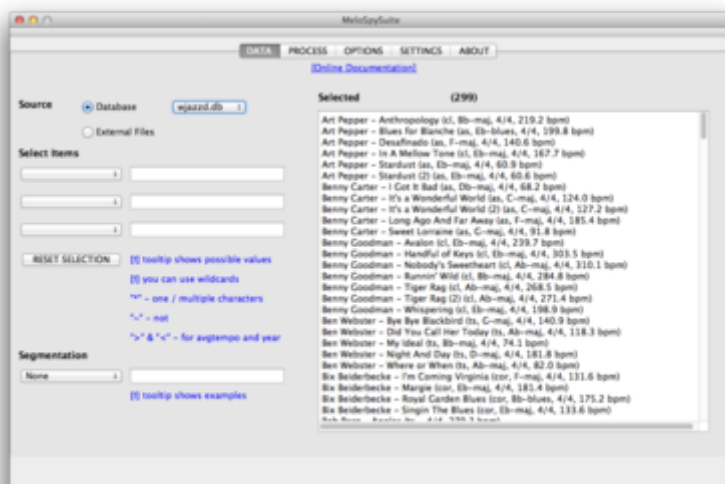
MeloSpySuite

DATA PROCESS OPTIONS SETTINGS ABOUT

[Online Documentation]

Source

Database wjazzd.db

External Files

Select Items

RESET SELECTION

[!] tooltip shows possible values

[!] you can use wildcards

"*" – one / multiple characters

"~" – not

">" & "<" – for avgtempo and year

Segmentation

None

[!] tooltip shows examples

Selected (299)

Art Pepper – Anthropology (cl, Bb-maj, 4/4, 219.2 bpm)
Art Pepper – Blues for Blanche (as, Eb-blues, 4/4, 199.8 bpm)
Art Pepper – Desafinado (as, F-maj, 4/4, 140.6 bpm)
Art Pepper – In A Mellow Tone (cl, Db-maj, 4/4, 167.7 bpm)
Art Pepper – Stardust (as, Eb-maj, 4/4, 60.9 bpm)
Art Pepper – Stardust (2) (as, Eb-maj, 4/4, 60.6 bpm)
Benny Carter – I Got It Bad (as, Db-maj, 4/4, 68.2 bpm)
Benny Carter – It's a Wonderful World (as, C-maj, 4/4, 124.0 bpm)
Benny Carter – It's a Wonderful World (2) (as, C-maj, 4/4, 127.2 bpm)
Benny Carter – Long Ago And Far Away (as, F-maj, 4/4, 185.4 bpm)
Benny Carter – Sweet Lorraine (as, C-maj, 4/4, 91.8 bpm)
Benny Goodman – Avalon (cl, Eb-maj, 4/4, 239.7 bpm)
Benny Goodman – Handful of Keys (cl, Eb-maj, 4/4, 303.5 bpm)
Benny Goodman – Nobody's Sweetheart (cl, Ab-maj, 4/4, 310.1 bpm)
Benny Goodman – Runnin' Wild (cl, Bb-maj, 4/4, 284.8 bpm)
Benny Goodman – Tiger Rag (cl, Ab-maj, 4/4, 268.5 bpm)
Benny Goodman – Tiger Rag (2) (cl, Ab-maj, 4/4, 271.4 bpm)
Benny Goodman – Whispering (cl, Eb-maj, 4/4, 198.9 bpm)
Ben Webster – Bye Bye Blackbird (ts, C-maj, 4/4, 140.9 bpm)
Ben Webster – Did You Call Her Today (ts, Ab-maj, 4/4, 118.3 bpm)
Ben Webster – My Ideal (ts, Bb-maj, 4/4, 74.1 bpm)
Ben Webster – Night And Day (ts, D-maj, 4/4, 181.8 bpm)
Ben Webster – Where or When (ts, Ab-maj, 4/4, 82.0 bpm)
Bix Beiderbecke – I'm Coming Virginia (cor, F-maj, 4/4, 131.6 bpm)
Bix Beiderbecke – Margie (cor, Eb-maj, 4/4, 181.4 bpm)
Bix Beiderbecke – Royal Garden Blues (cor, Bb-blues, 4/4, 175.2 bpm)
Bix Beiderbecke – Singin The Blues (cor, Eb-maj, 4/4, 133.6 bpm)
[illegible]